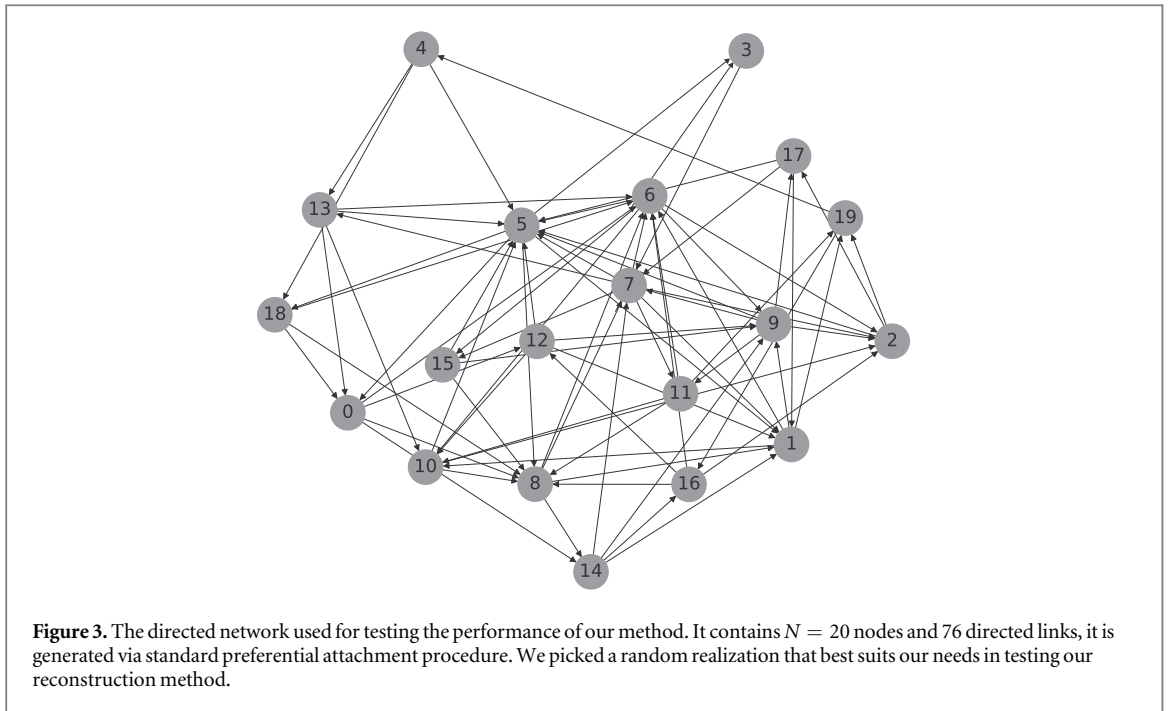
4

3

17

6

13

19

5

7

18

9

2

12

15

11

0

1

10

16

8

14

**Figure 3.** The directed network used for testing the performance of our method. It contains $N = 20$ nodes and 76 directed links, it is generated via standard preferential attachment procedure. We picked a random realization that best suits our needs in testing our reconstruction method.